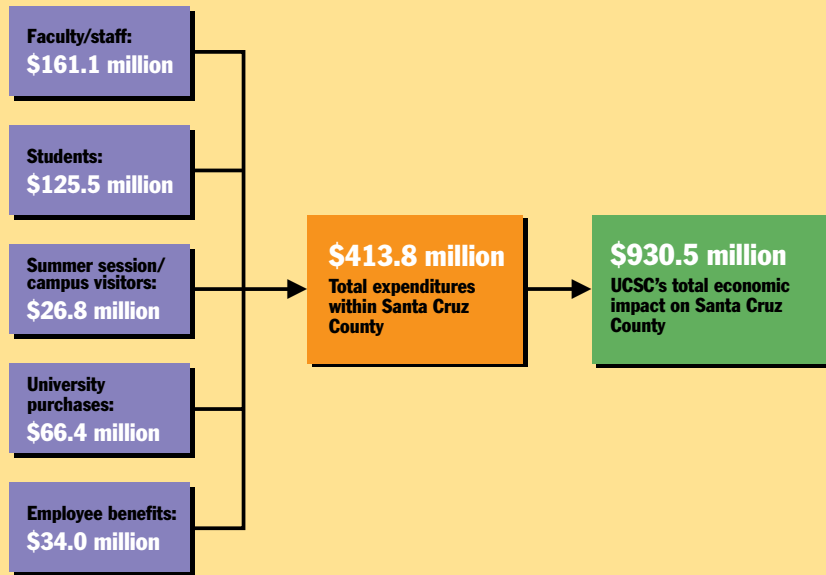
Faculty/staff:
$161.1 million

Students:
$125.5 million

Summer session/ campus visitors:
$26.8 million

University purchases:
$66.4 million

Employee benefits:
$34.0 million

$413.8 million
Total expenditures within Santa Cruz County

$930.5 million
UCSC's total economic impact on Santa Cruz County